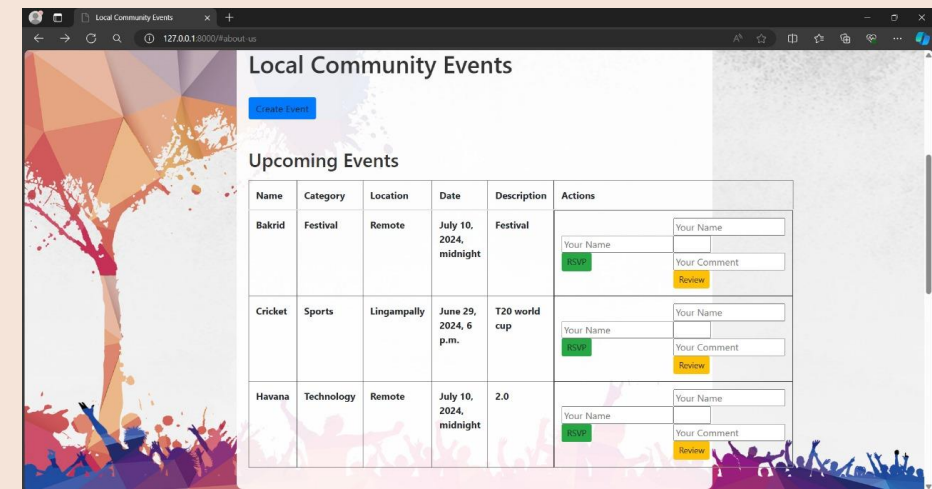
Local Community Events

127.0.0.1:8000/#about-us

Local Community Events

Create Event

Upcoming Events

| Name | Category | Location | Date | Description | Actions |
|---|---|---|---|---|---|
| Bakrid | Festival | Remote | July 10, 2024, midnight | Festival | Your Name RSVP Your Name Your Comment Review |
| Cricket | Sports | Lingampally | June 29, 2024, 6 p.m. | T20 world cup | Your Name RSVP Your Name Your Comment Review |
| Havana | Technology | Remote | July 10, 2024, midnight | 2.0 | Your Name RSVP Your Name Your Comment Review |